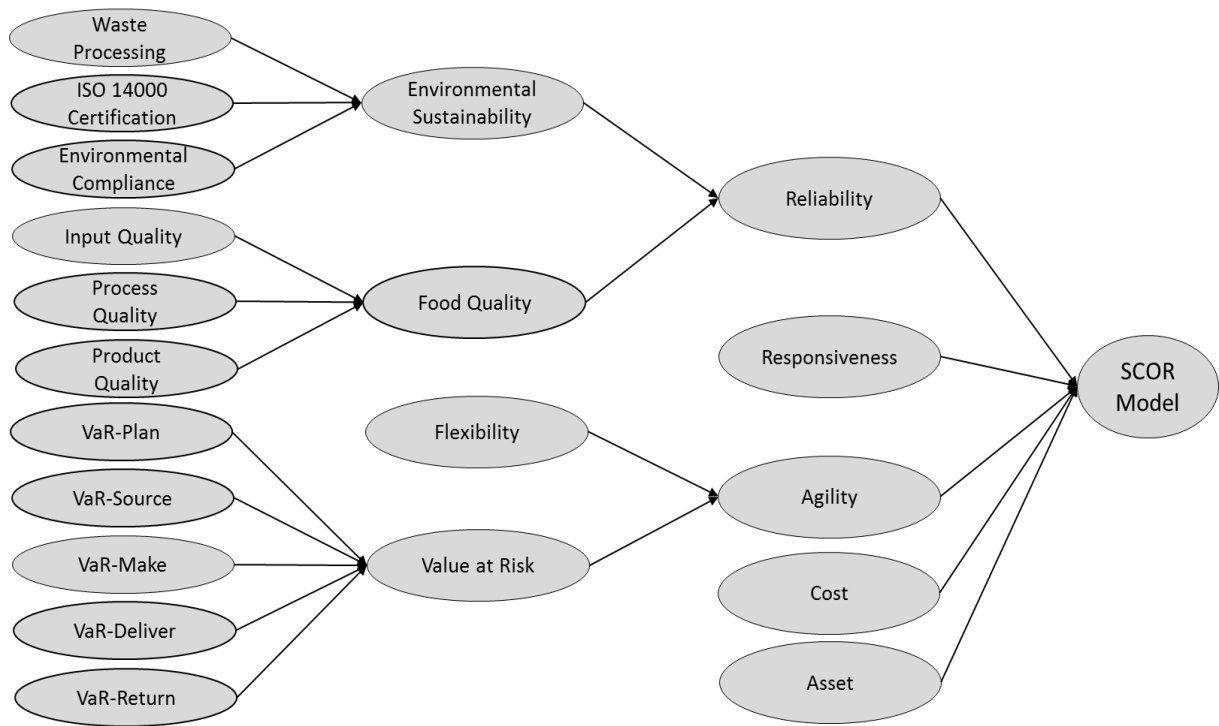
Waste Processing

ISO 14000 Certification

Environmental Compliance

Input Quality

Process Quality

Product Quality

VaR-Plan

VaR-Source

VaR-Make

VaR-Deliver

VaR-Return

Environmental Sustainability

Food Quality

Flexibility

Value at Risk

Reliability

Responsiveness

Agility

Cost

Asset

SCOR Model